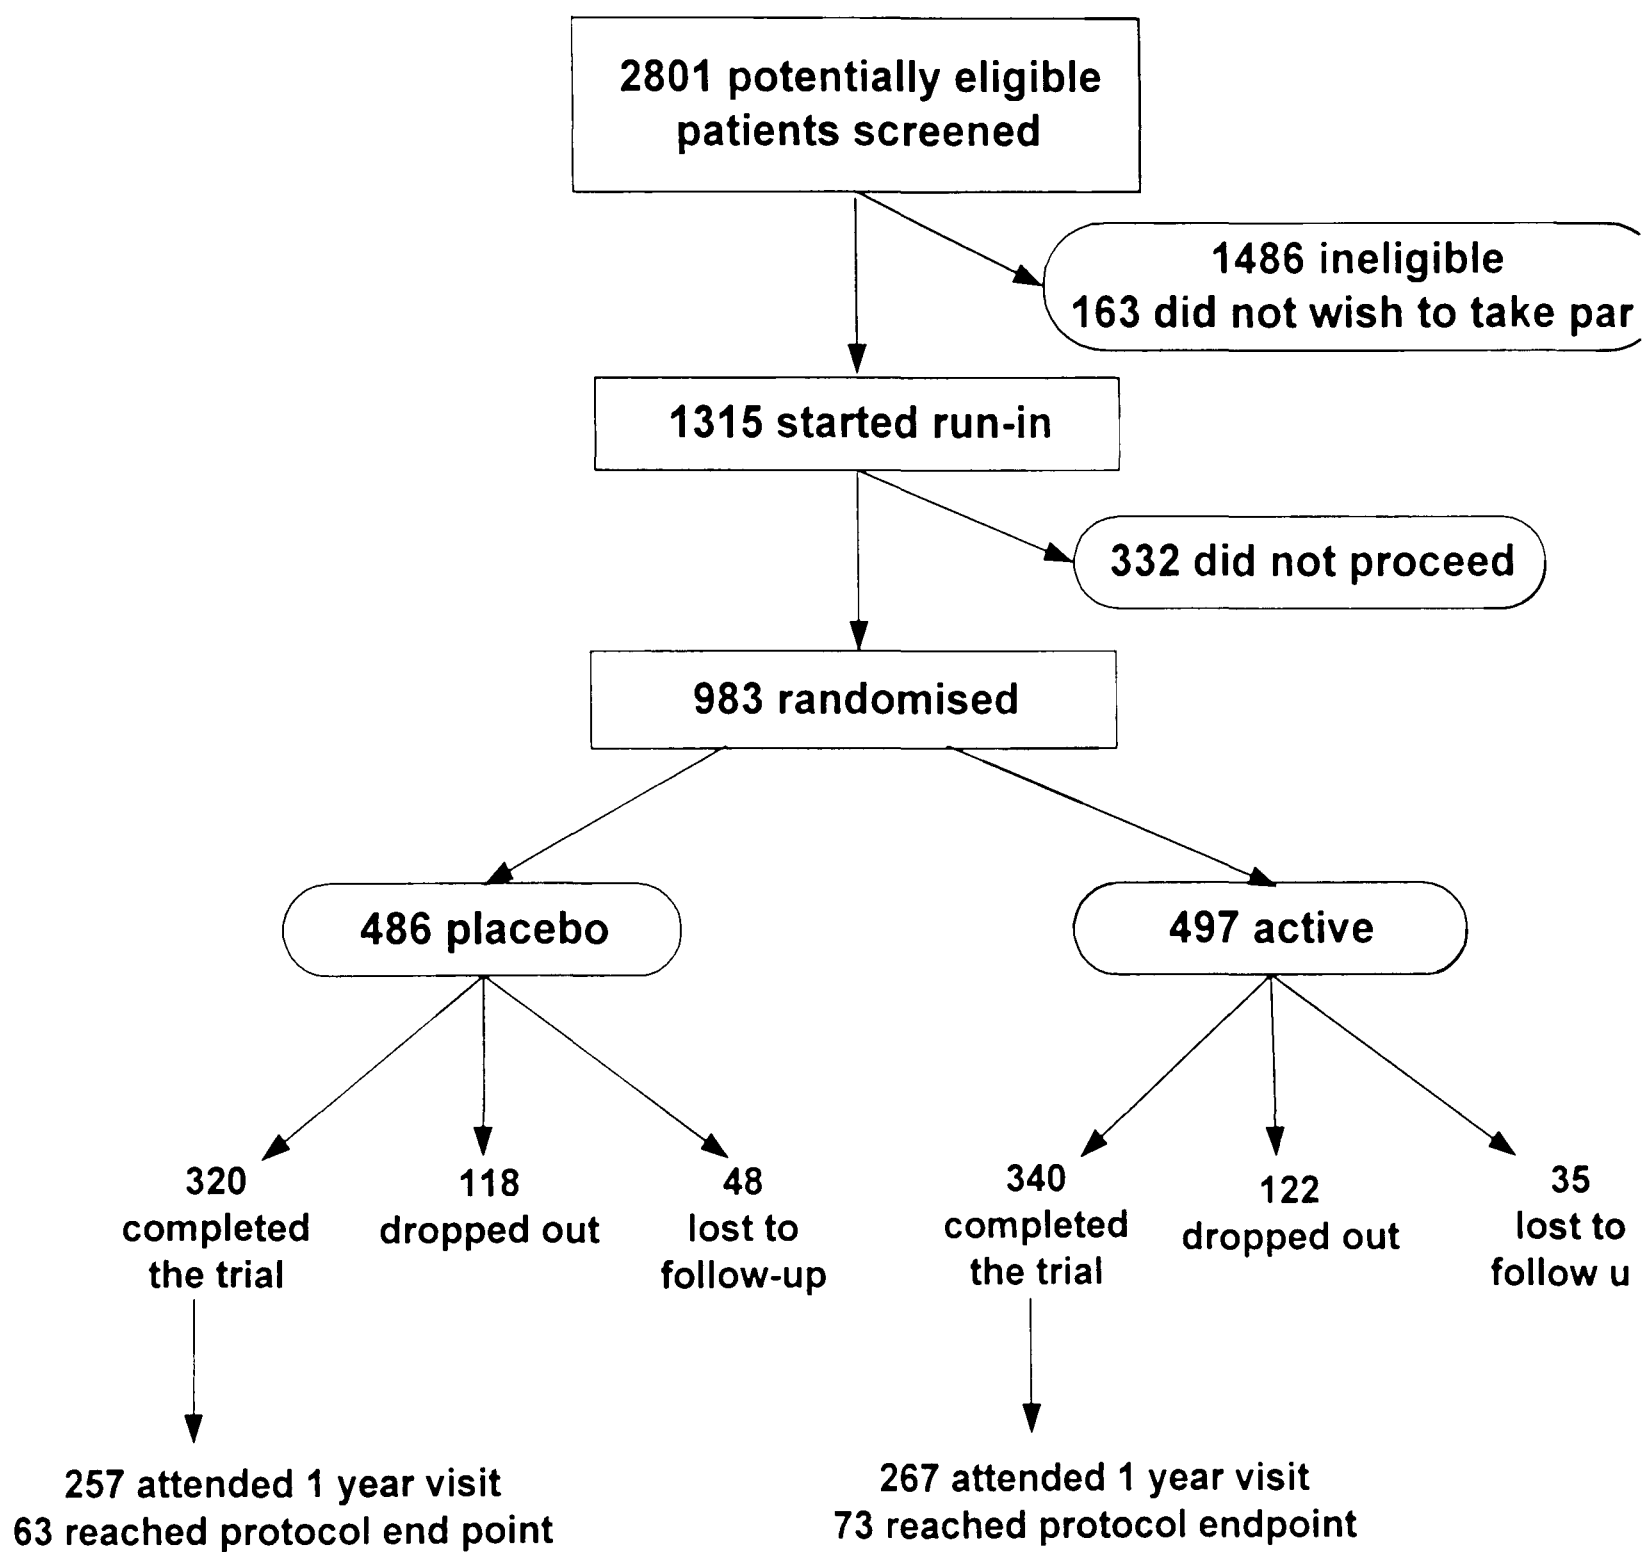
2801 potentially eligible patients screened

1486 ineligible
163 did not wish to take par

1315 started run-in

332 did not proceed

983 randomised

486 placebo

497 active

320 completed the trial

118 dropped out

48 lost to follow-up

340 completed the trial

122 dropped out

35 lost to follow u

257 attended 1 year visit
63 reached protocol end point

267 attended 1 year visit
73 reached protocol endpoint